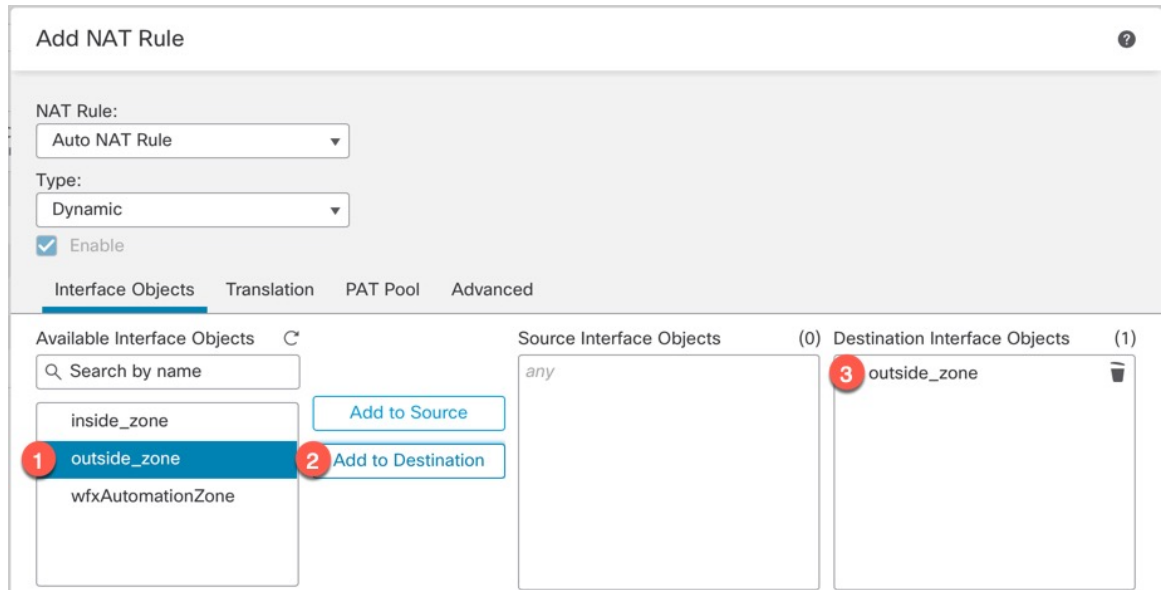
Add NAT Rule

NAT Rule:
Auto NAT Rule

Type:
Dynamic

Enable

Interface Objects Translation PAT Pool Advanced

Available Interface Objects

Search by name

inside_zone
1 outside_zone
wfxAutomationZone

Add to Source
2 Add to Destination

Source Interface Objects (0)
any

Destination Interface Objects (1)
3 outside_zone